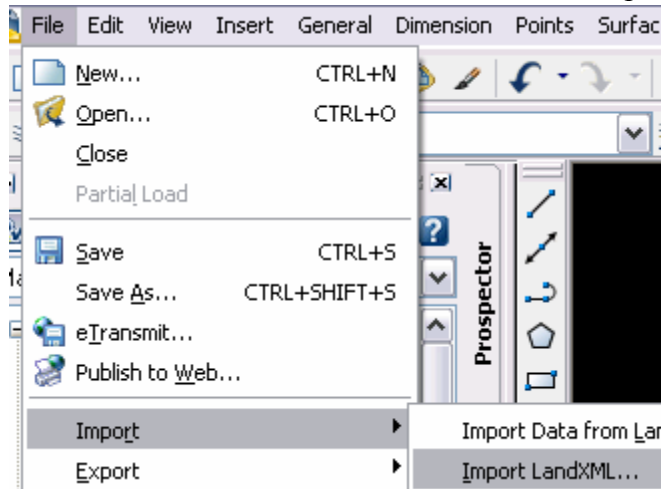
File Edit View Insert General Dimension Points Surfac

New... CTRL+N
Open... CTRL+O
Close
Partial Load
Save CTRL+S
Save As... CTRL+SHIFT+S
eTransmit...
Publish to Web...
Import
Export

Prospector

Import Data from Lar
Import LandXML...